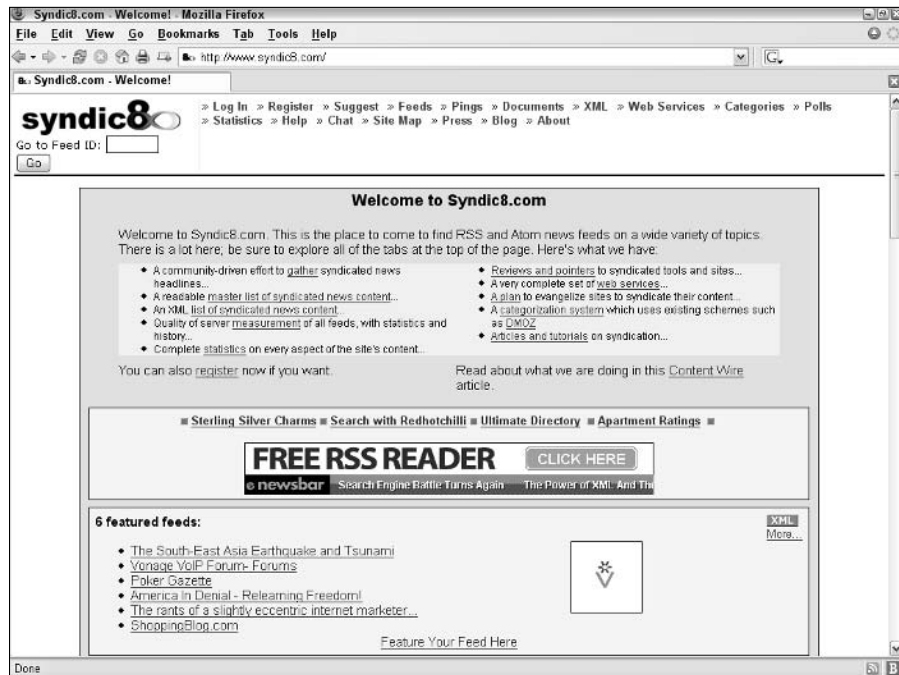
Syndic8.com - Welcome! - Mozilla Firefox

File Edit View Go Bookmarks Tab Tools Help

http://www.syndic8.com/

Syndic8.com - Welcome!

syndic8

Go to Feed ID:

Go

» Log In » Register » Suggest » Feeds » Pings » Documents » XML » Web Services » Categories » Polls » Statistics » Help » Chat » Site Map » Press » Blog » About

Welcome to Syndic8.com

Welcome to Syndic8.com. This is the place to come to find RSS and Atom news feeds on a wide variety of topics. There is a lot here; be sure to explore all of the tabs at the top of the page. Here's what we have:

- A community-driven effort to gather syndicated news headlines...
- A readable master list of syndicated news content...
- An XML list of syndicated news content...
- Quality of server measurement of all feeds, with statistics and history...
- Complete statistics on every aspect of the site's content...

- Reviews and pointers to syndicated tools and sites...
- A very complete set of web services...
- A plan to evangelize sites to syndicate their content...
- A categorization system which uses existing schemes such as DMOZ
- Articles and tutorials on syndication...

You can also register now if you want.

Read about what we are doing in this Content Wire article.

■ Sterling Silver Charms ■ Search with Redhotchilli ■ Ultimate Directory ■ Apartment Ratings ■

FREE RSS READER CLICK HERE

newsbar Search Engine Battle Turns Again The Power of XML And Th

6 featured feeds:

XML
More...

- The South-East Asia Earthquake and Tsunami
- Vonage VoIP Forum- Forums
- Poker Gazette
- America In Denial - Relearning Freedom!
- The rants of a slightly eccentric internet marketer...
- ShoppingBlog.com

Feature Your Feed Here

Done